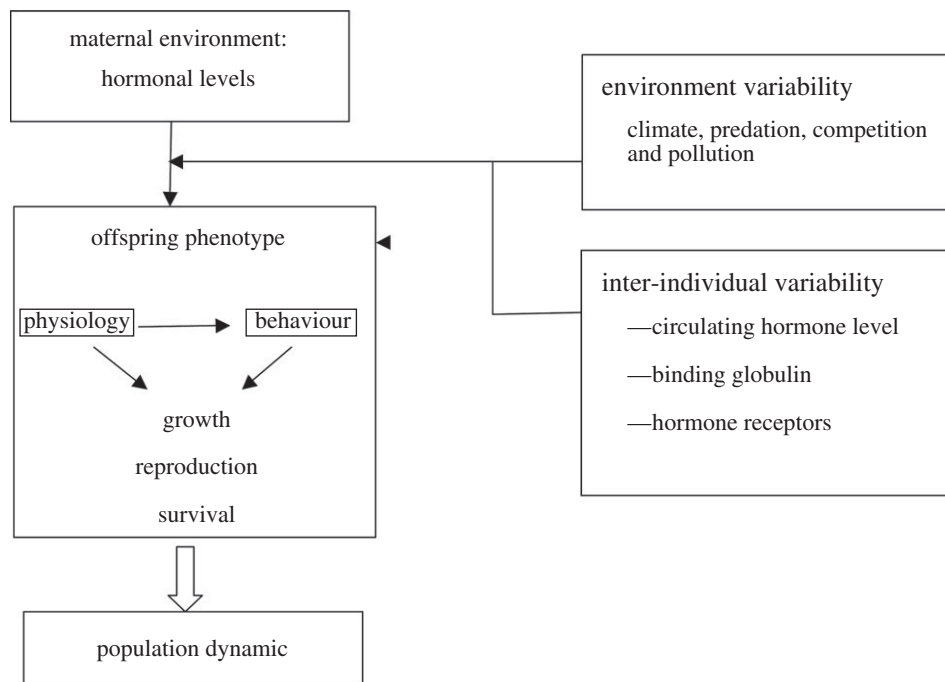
maternal environment:
hormonal levels

environment variability
climate, predation, competition and pollution

offspring phenotype

physiology

behaviour

growth
reproduction
survival

inter-individual variability
—circulating hormone level
—binding globulin
—hormone receptors

population dynamic